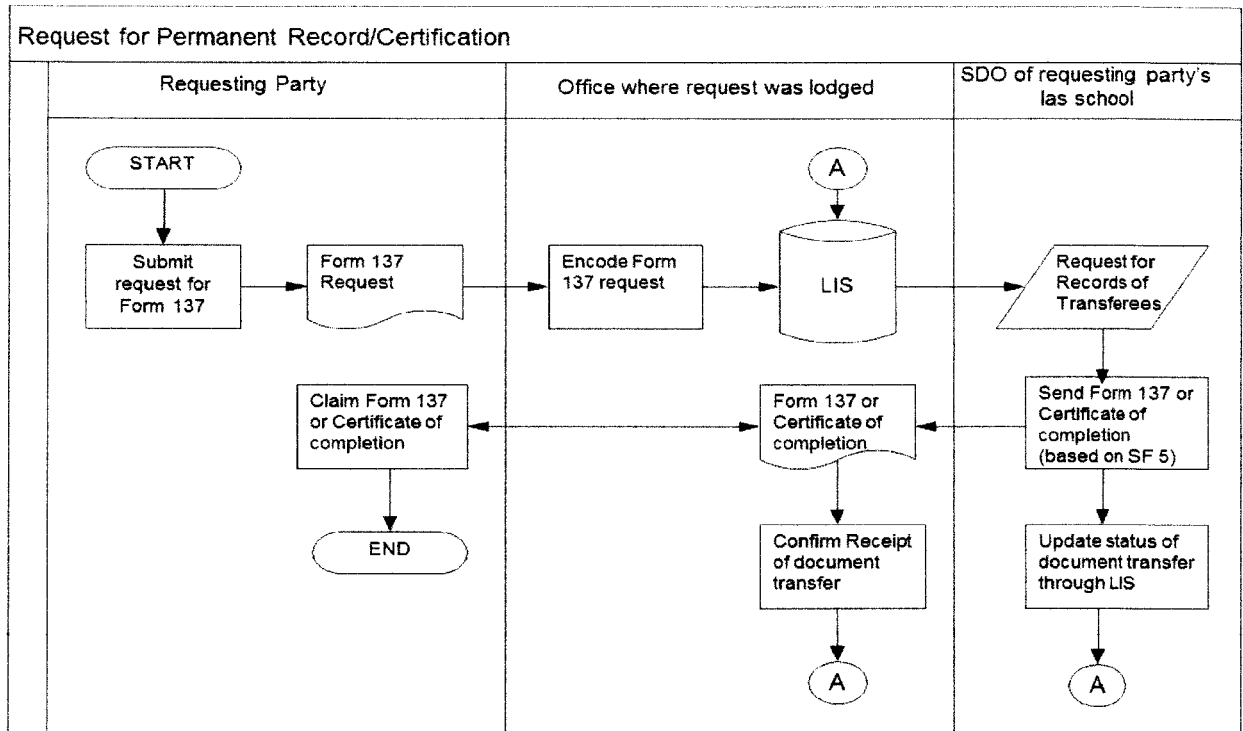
Request for Permanent Record/Certification

Requesting Party

Office where request was lodged

SDO of requesting party's las school

START

Submit request for Form 137

Form 137 Request

Encode Form 137 request

A

LIS

Request for Records of Transferees

Send Form 137 or Certificate of completion (based on SF 5)

Form 137 or Certificate of completion

Claim Form 137 or Certificate of completion

END

Confirm Receipt of document transfer

A

Update status of document transfer through LIS

A